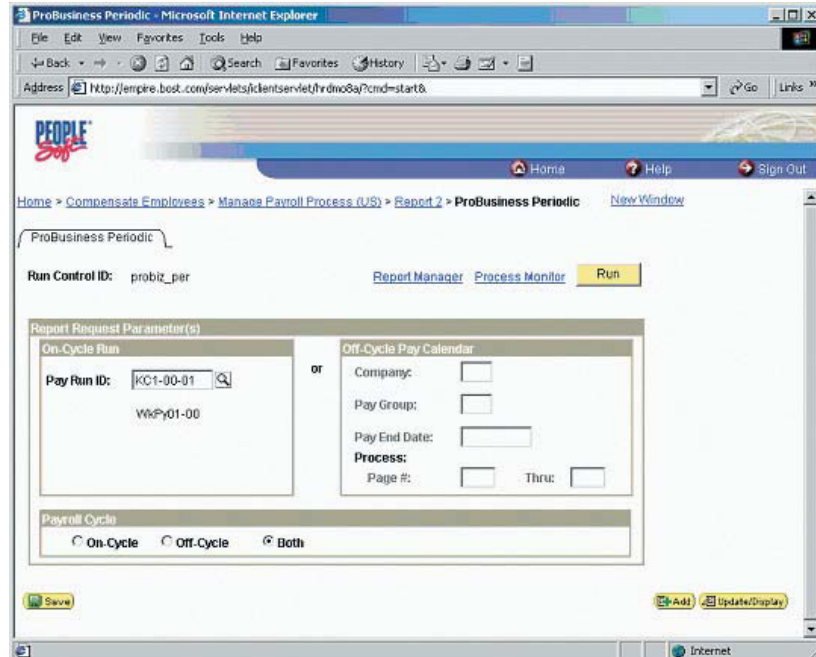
ProBusiness Periodic - Microsoft Internet Explorer

File Edit View Favorites Tools Help

Back Search Favorites History

Address http://empire.bost.com/servlets/iclientservlet/hrdmo8a/?cmd=start& Go Links

PEOPLE Soft

Home Help Sign Out

Home > Compensate Employees > Manage Payroll Process (US) > Report 2 > ProBusiness Periodic New Window

ProBusiness Periodic

Run Control ID: probiz_per

Report Manager Process Monitor Run

Report Request Parameter(s)

On-Cycle Run

Pay Run ID: KC1-00-01

WkPy01-00

or

Off-Cycle Pay Calendar

Company:

Pay Group:

Pay End Date:

Process:

Page #: Thru:

Payroll Cycle

On-Cycle Off-Cycle Both

Save

Add Update/Display

Internet